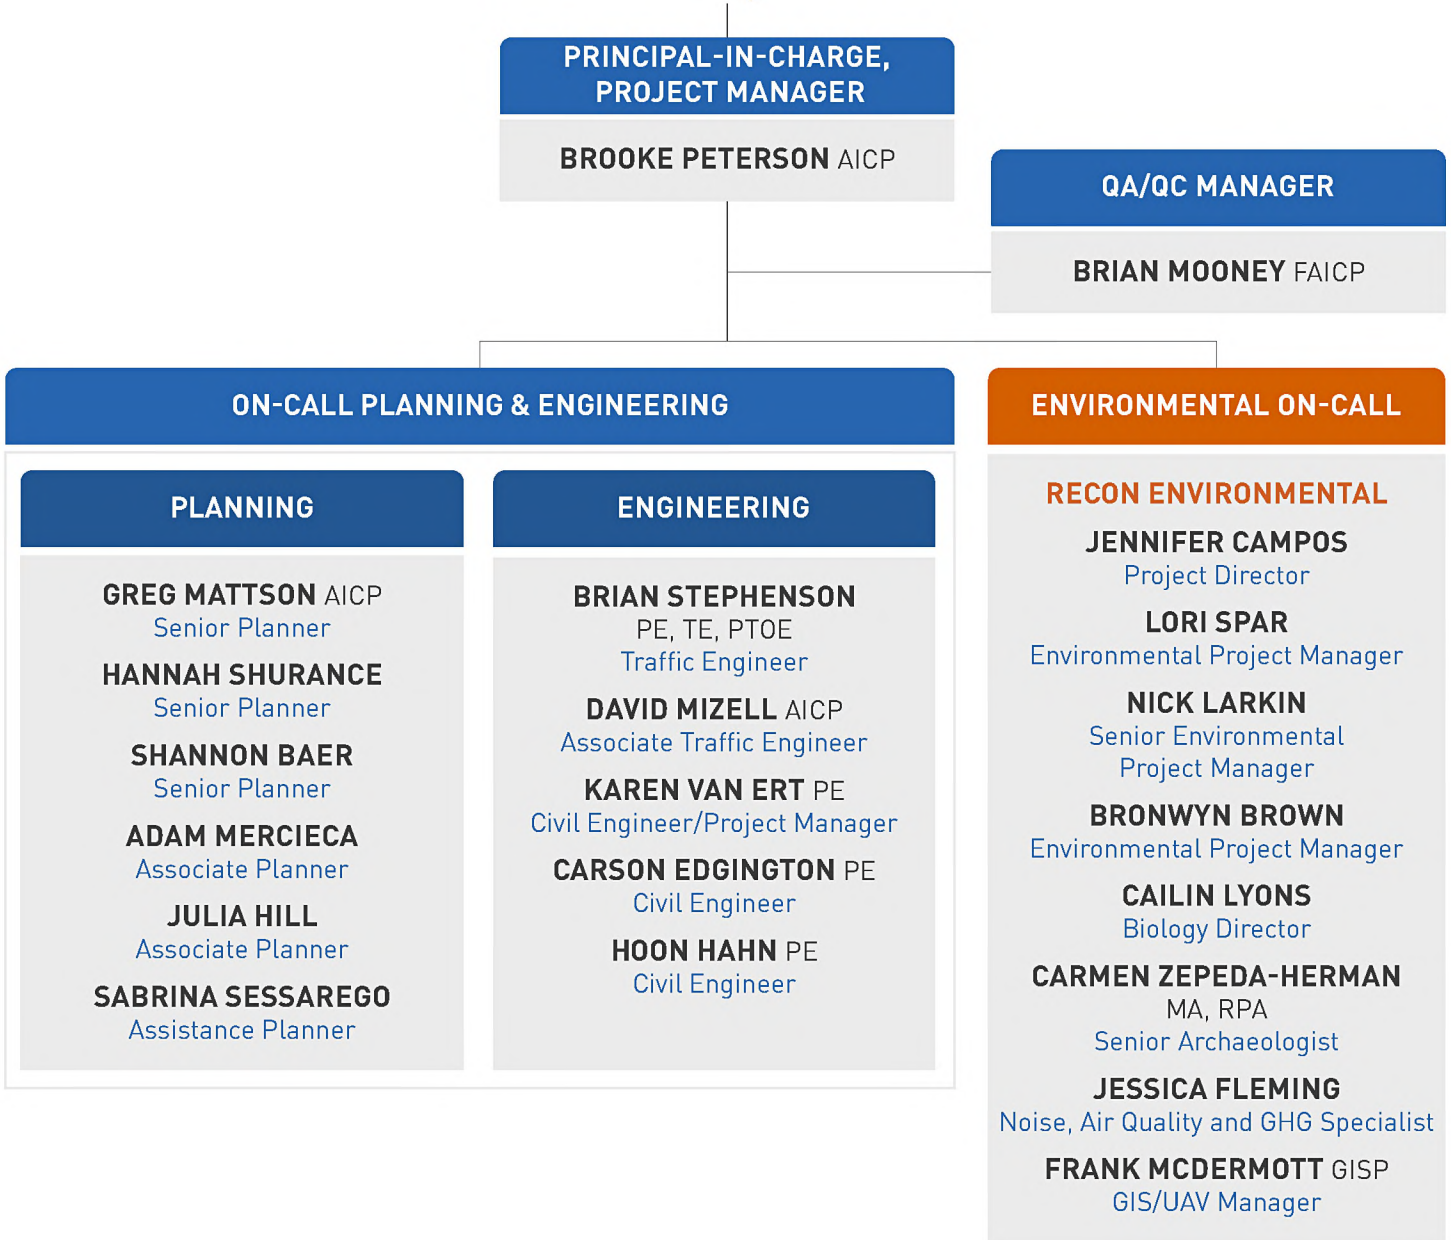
PRINCIPAL-IN-CHARGE, PROJECT MANAGER

BROOKE PETERSON AICP

QA/QC MANAGER

BRIAN MOONEY FAICP

ON-CALL PLANNING & ENGINEERING

PLANNING

GREG MATTSON AICP
Senior Planner

HANNAH SHURANCE
Senior Planner

SHANNON BAER
Senior Planner

ADAM MERCIECA
Associate Planner

JULIA HILL
Associate Planner

SABRINA SESSAREGO
Assistance Planner

ENGINEERING

BRIAN STEPHENSON
PE, TE, PTOE
Traffic Engineer

DAVID MIZELL AICP
Associate Traffic Engineer

KAREN VAN ERT PE
Civil Engineer/Project Manager

CARSON EDGINGTON PE
Civil Engineer

HOON HAHN PE
Civil Engineer

ENVIRONMENTAL ON-CALL

RECON ENVIRONMENTAL

JENNIFER CAMPOS
Project Director

LORI SPAR
Environmental Project Manager

NICK LARKIN
Senior Environmental Project Manager

BRONWYN BROWN
Environmental Project Manager

CAILIN LYONS
Biology Director

CARMEN ZEPEDA-HERMAN
MA, RPA
Senior Archaeologist

JESSICA FLEMING
Noise, Air Quality and GHG Specialist

FRANK MCDERMOTT GISP
GIS/UAV Manager